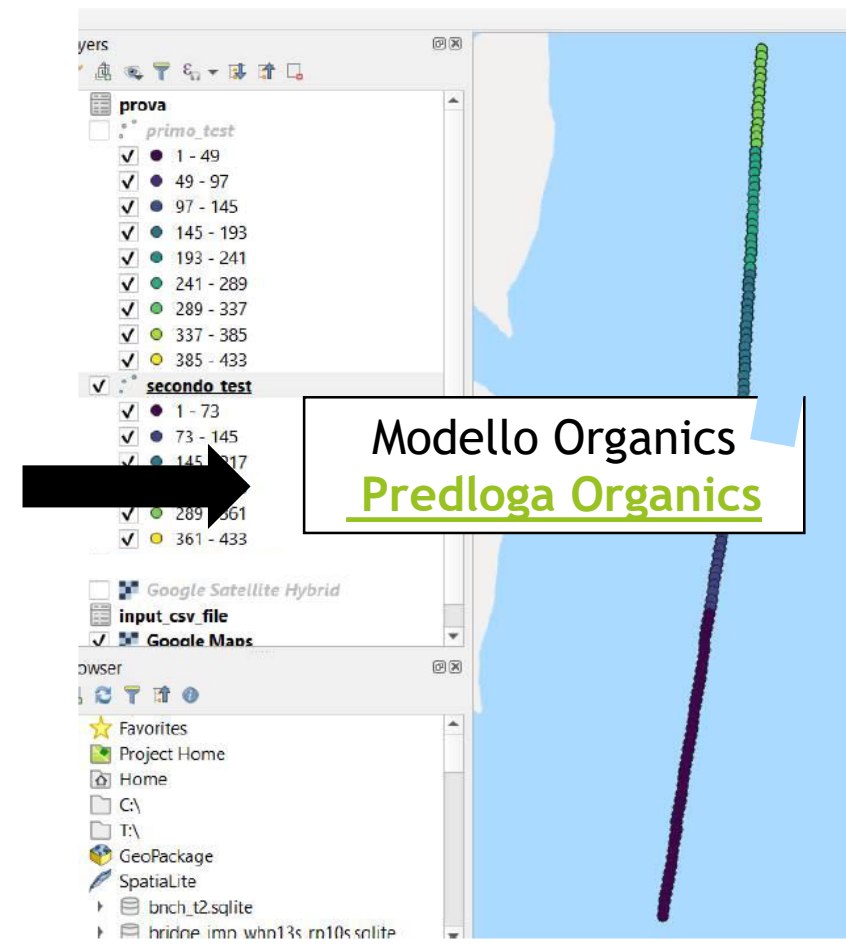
yers

prova
primo_test
1 - 49
49 - 97
97 - 145
145 - 193
193 - 241
241 - 289
289 - 337
337 - 385
385 - 433
secondo_test
1 - 73
73 - 145
145 - 217
289 - 361
361 - 433
Google Satellite Hybrid
input_csv_file
Google Maps

owser
Favorites
Project Home
Home
C:\
T:\
GeoPackage
SpatiaLite
bnch_t2.sqlite
bridge_imp_whp13s_rp10s.sqlite

Modello Organics
Predloga Organics